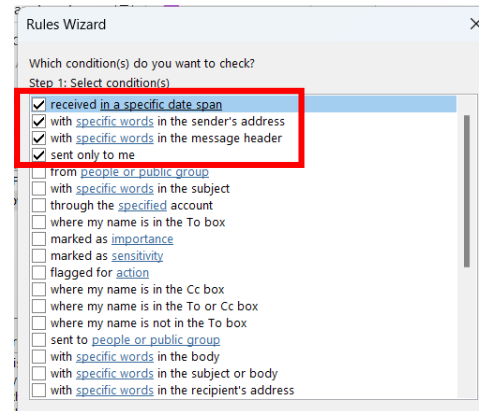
Rules Wizard

Which condition(s) do you want to check?
Step 1: Select condition(s)

received in a specific date span
with specific words in the sender's address
with specific words in the message header
sent only to me
from people or public group
with specific words in the subject
through the specified account
where my name is in the To box
marked as importance
marked as sensitivity
flagged for action
where my name is in the Cc box
where my name is in the To or Cc box
where my name is not in the To box
sent to people or public group
with specific words in the body
with specific words in the subject or body
with specific words in the recipient's address